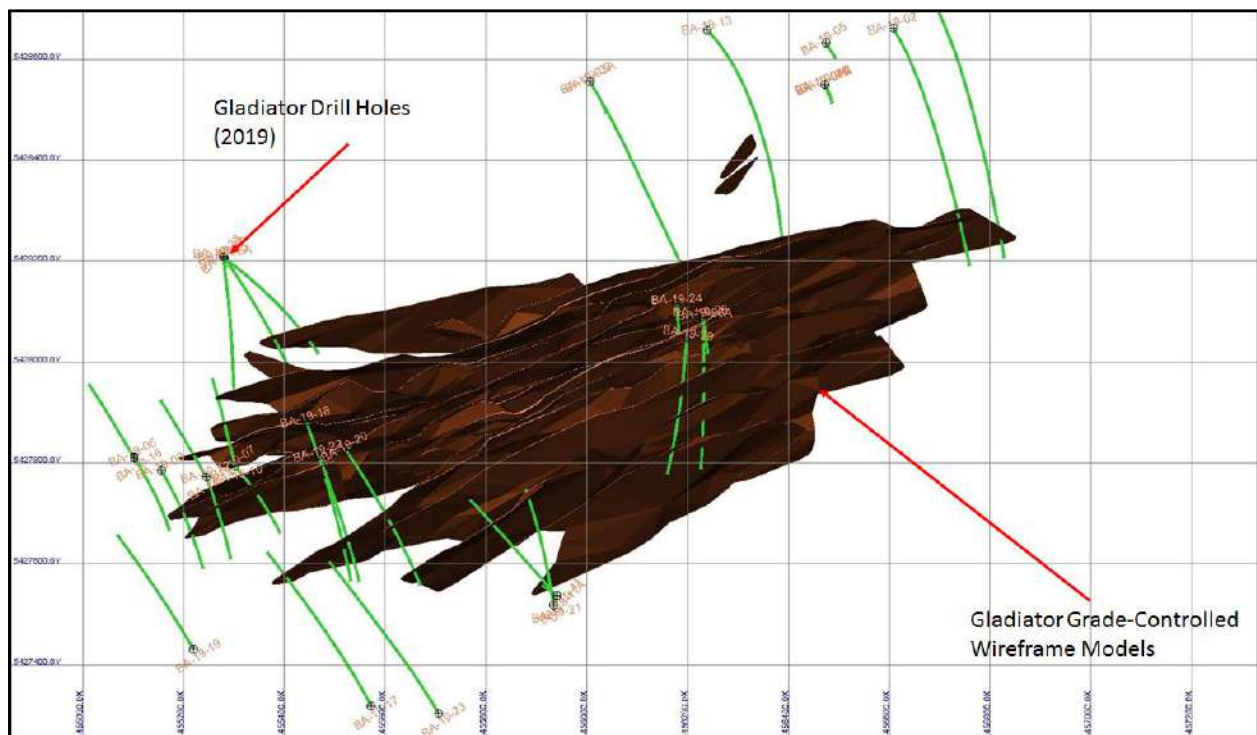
Gladiator Drill Holes (2019)

Gladiator Grade-Controlled Wireframe Models

5428600.0Y
5428400.0Y
5428200.0Y
5428000.0Y
5427800.0Y
5427600.0Y
5427400.0Y

BA-19-13
BA-19-05
BA-19-02
BA-19-24
BA-19-18
BA-19-22
BA-19-20
BA-19-06
BA-19-16
BA-19-07
BA-19-10
BA-19-19
BA-19-17
BA-19-23
BA-19-21

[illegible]